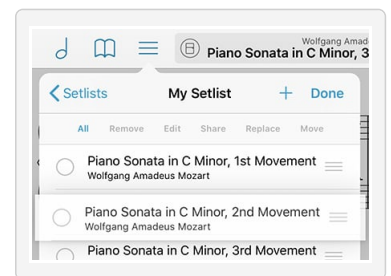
Wolfgang Amad
Piano Sonata in C Minor, 3

Setlists My Setlist + Done

All Remove Edit Share Replace Move

Piano Sonata in C Minor, 1st Movement
Wolfgang Amadeus Mozart

Piano Sonata in C Minor, 2nd Movement
Wolfgang Amadeus Mozart

Piano Sonata in C Minor, 3rd Movement